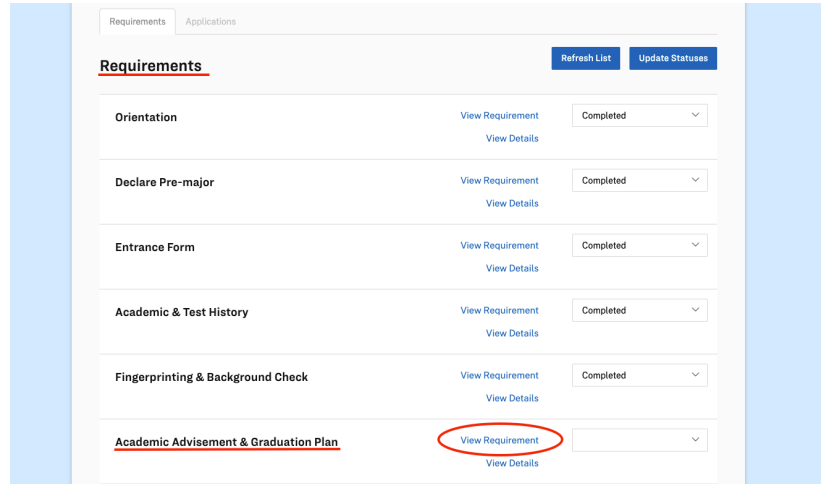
Requirements Applications

Requirements

Refresh List Update Statuses

| | | |
|---|---|---|
| Orientation | View Requirement<br>View Details | Completed |
| Declare Pre-major | View Requirement<br>View Details | Completed |
| Entrance Form | View Requirement<br>View Details | Completed |
| Academic & Test History | View Requirement<br>View Details | Completed |
| Fingerprinting & Background Check | View Requirement<br>View Details | Completed |
| Academic Advisement & Graduation Plan | View Requirement<br>View Details | |